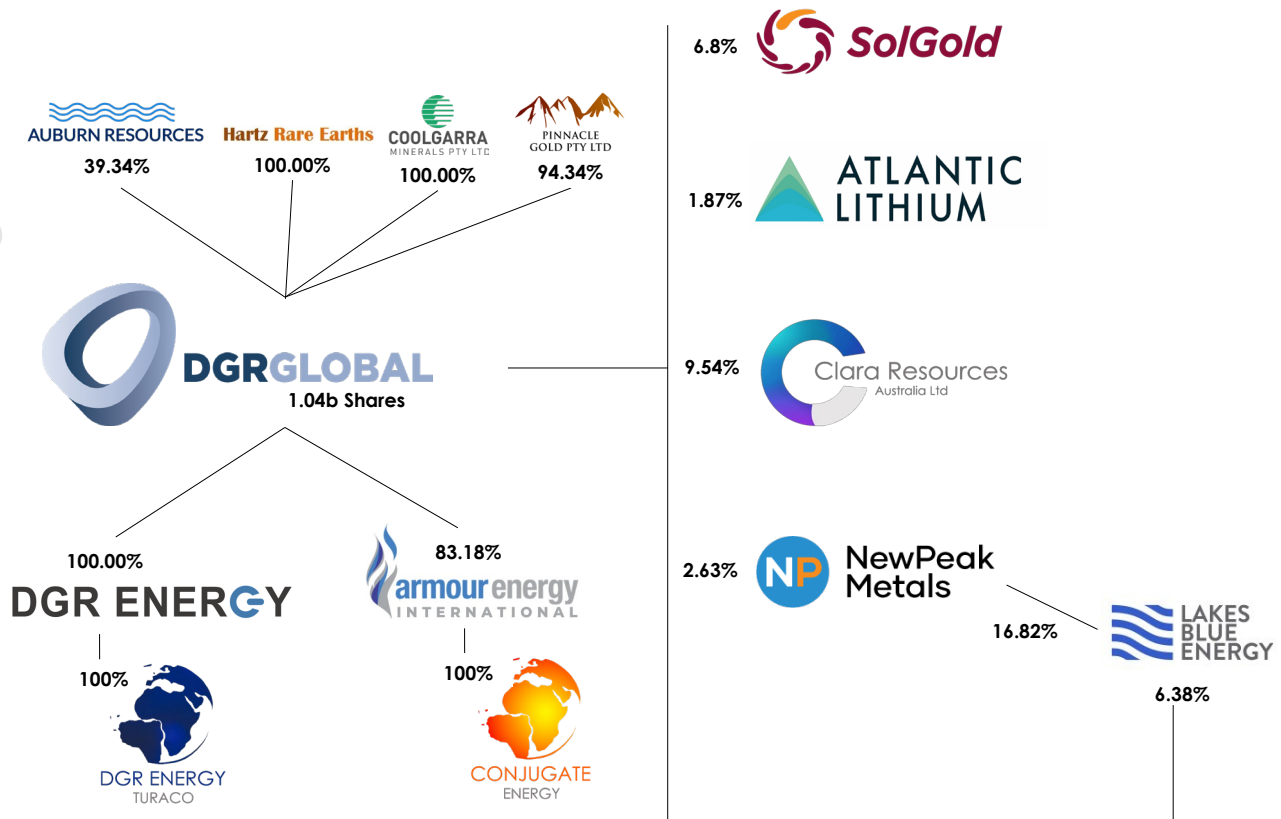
AUBURN RESOURCES
39.34%

Hartz Rare Earths
100.00%

COOLGARRA MINERALS PTY LTD
100.00%

PINNACLE GOLD PTY LTD
94.34%

DGRGLOBAL
1.04b Shares

100.00%
DGR ENERGY

83.18%
armour energy INTERNATIONAL

100%
DGR ENERGY TURACO

100%
CONJUGATE ENERGY

6.8% SolGold

1.87% ATLANTIC LITHIUM

9.54% Clara Resources Australia Ltd

2.63% NP NewPeak Metals

16.82% LAKES BLUE ENERGY

6.38%